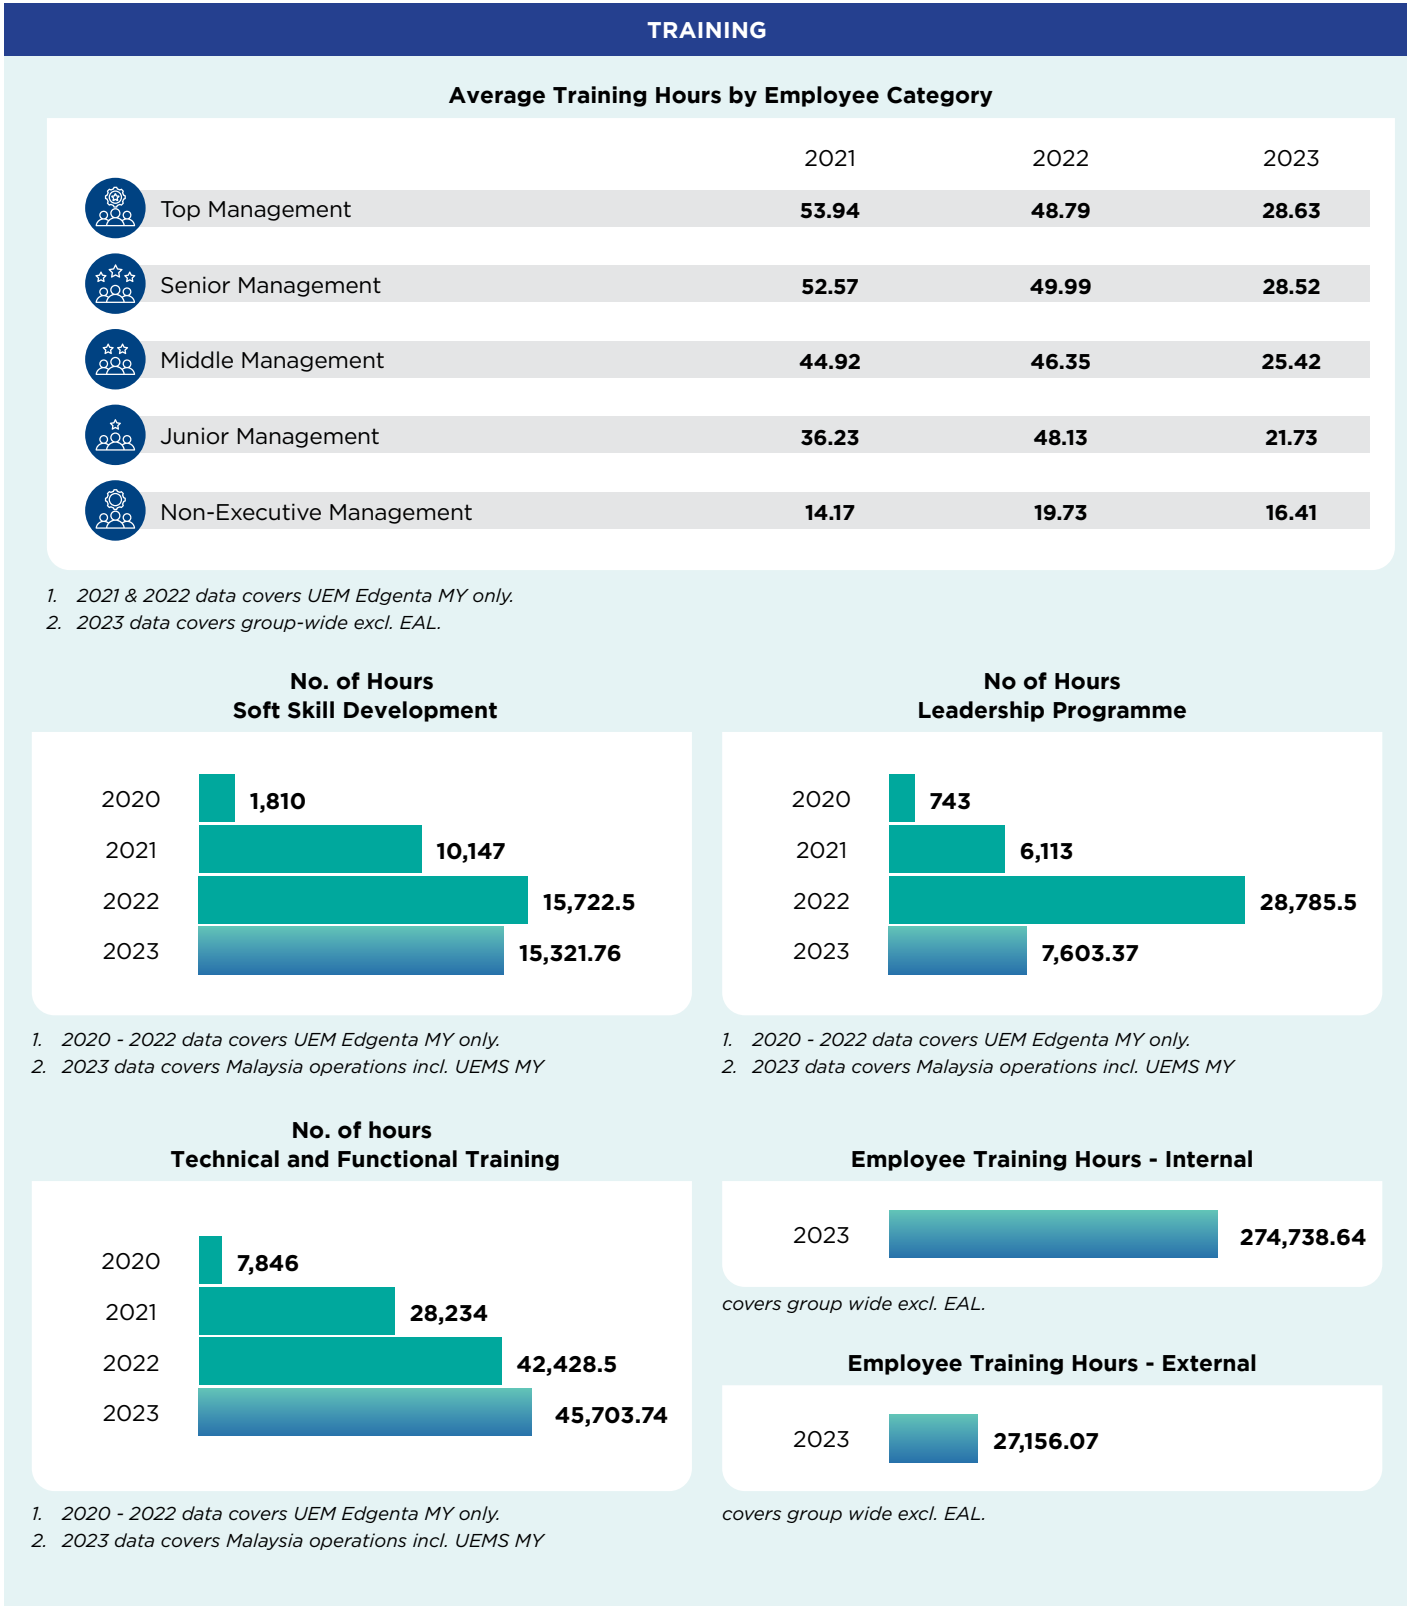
TRAINING

Average Training Hours by Employee Category

| | 2021 | 2022 | 2023 |
|---|---|---|---|
| Top Management | 53.94 | 48.79 | 28.63 |
| Senior Management | 52.57 | 49.99 | 28.52 |
| Middle Management | 44.92 | 46.35 | 25.42 |
| Junior Management | 36.23 | 48.13 | 21.73 |
| Non-Executive Management | 14.17 | 19.73 | 16.41 |

1. 2021 & 2022 data covers UEM Edgenta MY only.
2. 2023 data covers group-wide excl. EAL.

No. of Hours
Soft Skill Development

2020 1,810
2021 10,147
2022 15,722.5
2023 15,321.76

1. 2020 - 2022 data covers UEM Edgenta MY only.
2. 2023 data covers Malaysia operations incl. UEMS MY

No of Hours
Leadership Programme

2020 743
2021 6,113
2022 28,785.5
2023 7,603.37

1. 2020 - 2022 data covers UEM Edgenta MY only.
2. 2023 data covers Malaysia operations incl. UEMS MY

No. of hours
Technical and Functional Training

2020 7,846
2021 28,234
2022 42,428.5
2023 45,703.74

1. 2020 - 2022 data covers UEM Edgenta MY only.
2. 2023 data covers Malaysia operations incl. UEMS MY

Employee Training Hours - Internal

2023 274,738.64

covers group wide excl. EAL.

Employee Training Hours - External

2023 27,156.07

covers group wide excl. EAL.